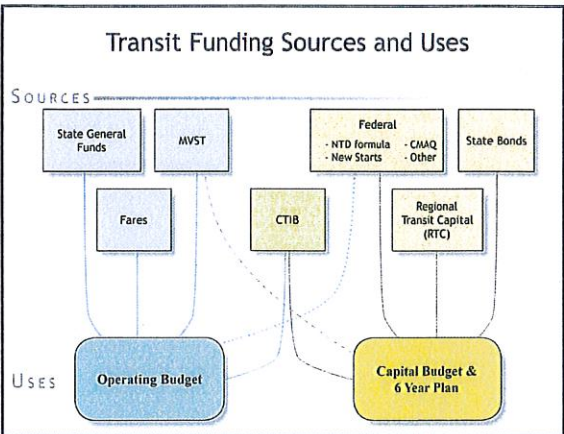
Transit Funding Sources and Uses

SOURCES

State General Funds

MVST

Federal
- NTD formula
- New Starts
- CMAQ
- Other

State Bonds

Fares

CTIB

Regional Transit Capital (RTC)

USES

Operating Budget

Capital Budget & 6 Year Plan